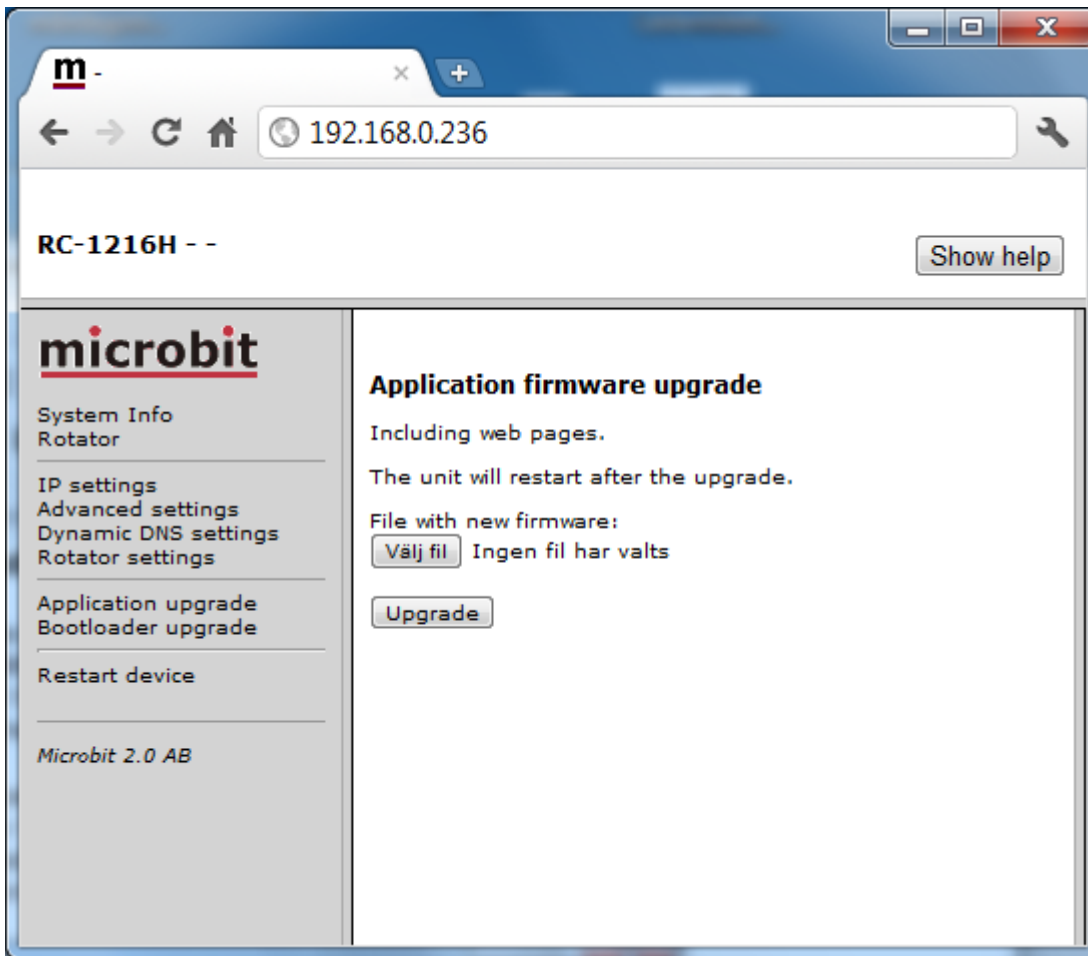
m -

192.168.0.236

RC-1216H - -

Show help

microbit

System Info
Rotator

IP settings
Advanced settings
Dynamic DNS settings
Rotator settings

Application upgrade
Bootloader upgrade

Restart device

Microbit 2.0 AB

Application firmware upgrade

Including web pages.

The unit will restart after the upgrade.

File with new firmware:
Välj fil Ingen fil har valts

Upgrade